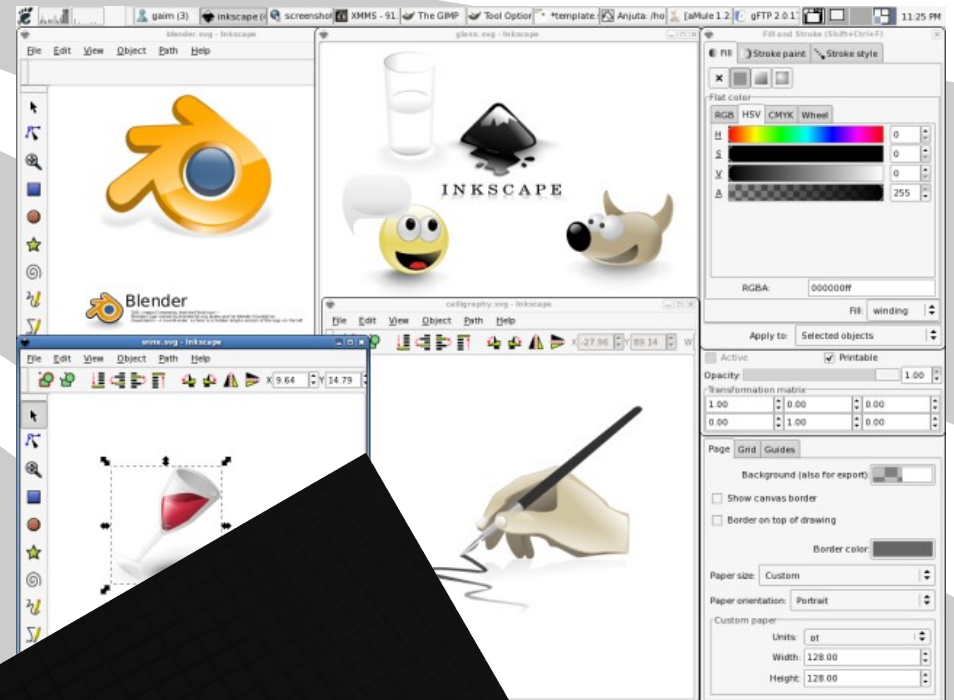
gaim (3) inkscape screenshot XMMS - 91. The GIMP Tool Option *template. Anjuta: /ho [aMule 1.2 gFTP 2.0.1 11:25 PM

blender.svg - Inkscape
File Edit View Object Path Help

Blender

glass.svg - Inkscape

INKSCAPE

calligraphy.svg - Inkscape
File Edit View Object Path Help
X -27.96 Y 89.14 W

wine.svg - Inkscape
File Edit View Object Path Help
X 9.64 Y 14.79

Fill and Stroke (Shift+Ctrl+F)
Fill Stroke paint Stroke style
Flat color
RGB HSV CMYK Wheel
H 0
S 0
V 0
A 255
RGBA: 000000ff
Fill: winding
Apply to: Selected objects

Active Printable
Opacity: 1.00
Transformation matrix
1.00 0.00 0.00
0.00 1.00 0.00

Page Grid Guides
Background (also for export):
Show canvas border
Border on top of drawing
Border color:
Paper size: Custom
Paper orientation: Portrait
Custom paper
Units: pt
Width: 128.00
Height: 128.00